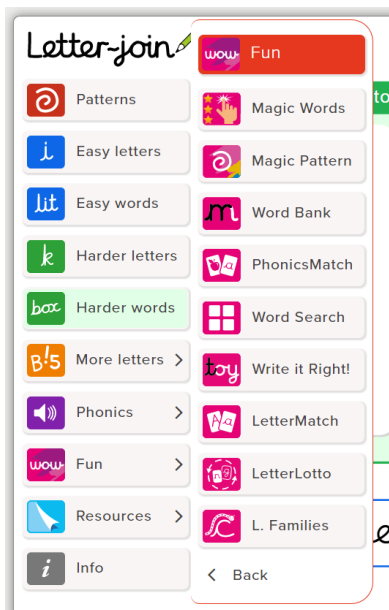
Letter-join

Patterns

i Easy letters

lit Easy words

k Harder letters

box Harder words

B!5 More letters >

Phonics >

wow Fun >

Resources >

i Info

wow Fun

Magic Words

Magic Pattern

m Word Bank

a PhonicsMatch

Word Search

toy Write it Right!

a LetterMatch

LetterLotto

L. Families

< Back